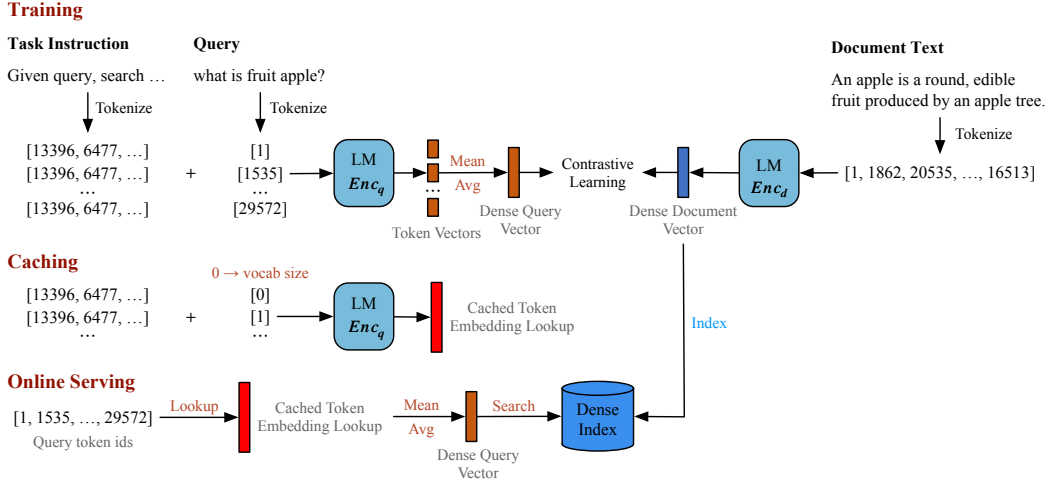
Training

Task Instruction

Given query, search …

Tokenize

Query

what is fruit apple?

Tokenize

Document Text

An apple is a round, edible fruit produced by an apple tree.

Tokenize

[13396, 6477, …]
[13396, 6477, …]
…
[13396, 6477, …]

+

[1]
[1535]
…
[29572]

LM $Enc_q$

…

Token Vectors

Mean
Avg

Dense Query Vector

Contrastive Learning

Dense Document Vector

LM $Enc_d$

[1, 1862, 20535, …, 16513]

Caching

0 → vocab size

[13396, 6477, …]
[13396, 6477, …]
…

+

[0]
[1]
…

LM $Enc_q$

Cached Token Embedding Lookup

Index

Online Serving

[1, 1535, …, 29572]
Query token ids

Lookup

Cached Token Embedding Lookup

Mean
Avg

Dense Query Vector

Search

Dense Index